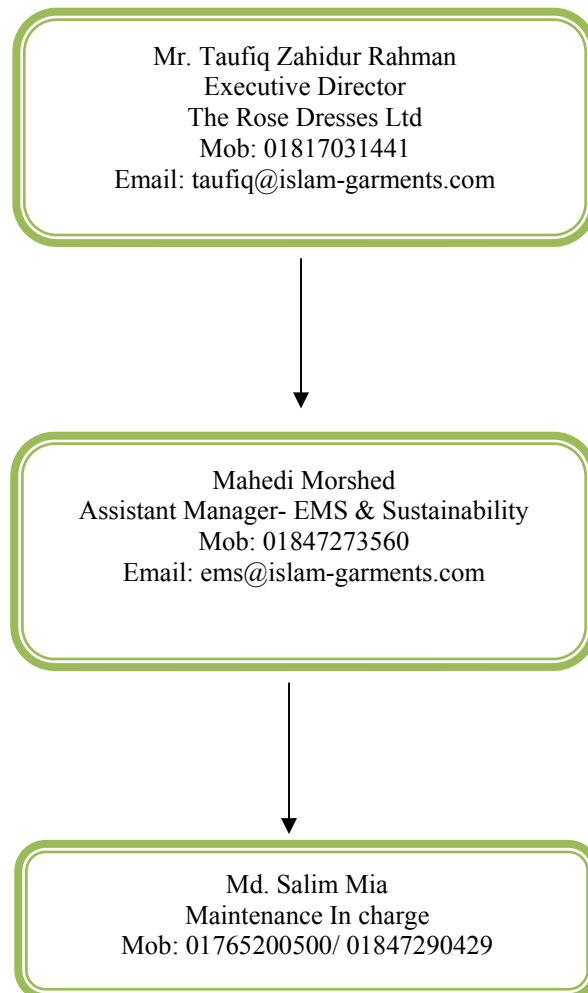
Mr. Taufiq Zahidur Rahman
Executive Director
The Rose Dresses Ltd
Mob: 01817031441
Email: taufiq@islam-garments.com

Mahedi Morshed
Assistant Manager- EMS & Sustainability
Mob: 01847273560
Email: ems@islam-garments.com

Md. Salim Mia
Maintenance In charge
Mob: 01765200500/ 01847290429